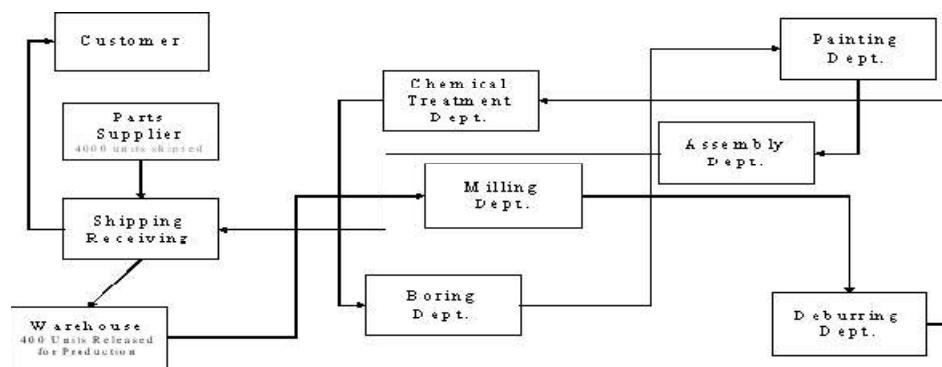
Customer

Parts Supplier
4000 units shipped

Shipping Receiving

Warehouse
400 Units Released for Production

Chemical Treatment Dept.

Milling Dept.

Boring Dept.

Painting Dept.

Assembly Dept.

Deburring Dept.